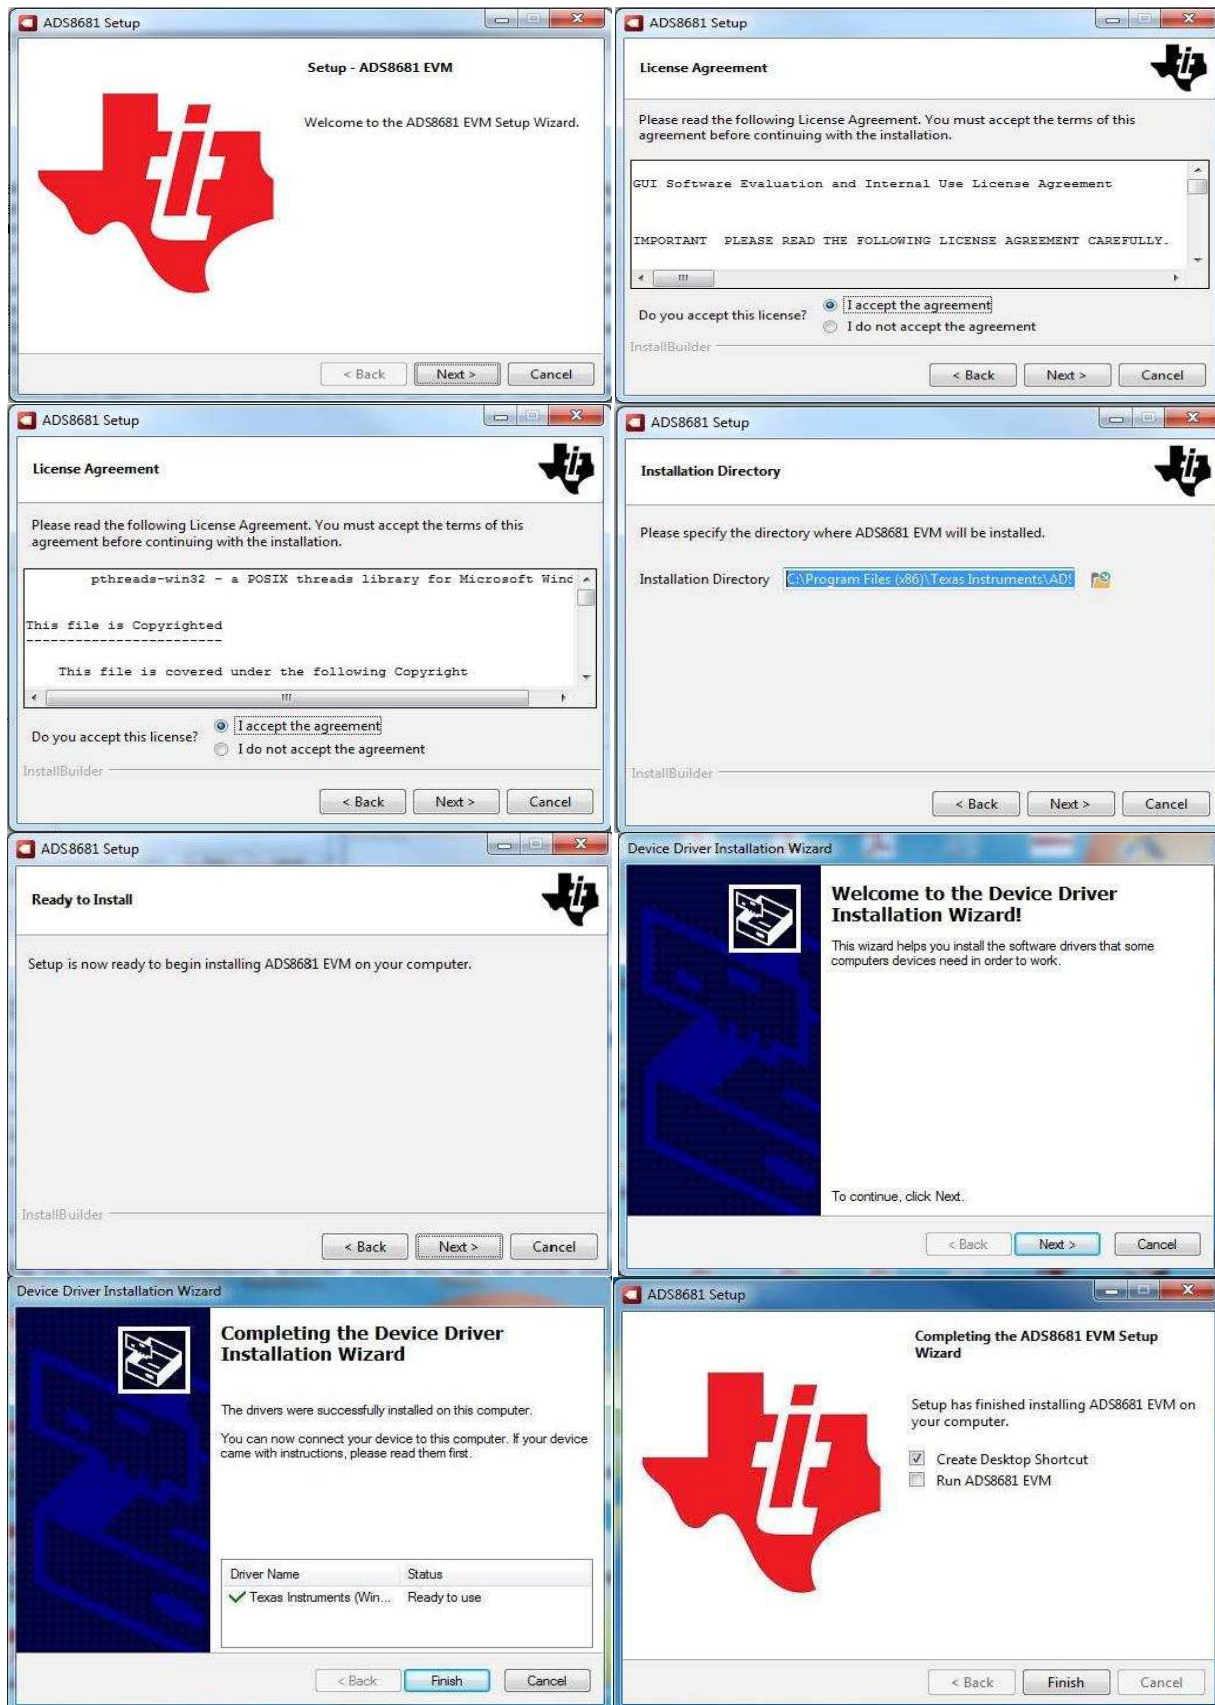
ADS8681 Setup

Setup - ADS8681 EVM

Welcome to the ADS8681 EVM Setup Wizard.

< Back Next > Cancel

ADS8681 Setup

License Agreement

Please read the following License Agreement. You must accept the terms of this agreement before continuing with the installation.

GUI Software Evaluation and Internal Use License Agreement

IMPORTANT PLEASE READ THE FOLLOWING LICENSE AGREEMENT CAREFULLY.

Do you accept this license?
I accept the agreement
I do not accept the agreement

InstallBuilder

< Back Next > Cancel

ADS8681 Setup

License Agreement

Please read the following License Agreement. You must accept the terms of this agreement before continuing with the installation.

pthreads-win32 - a POSIX threads library for Microsoft Winc

This file is Copyrighted
------------------------

This file is covered under the following Copyright

Do you accept this license?
I accept the agreement
I do not accept the agreement

InstallBuilder

< Back Next > Cancel

ADS8681 Setup

Installation Directory

Please specify the directory where ADS8681 EVM will be installed.

Installation Directory C:\Program Files (x86)\Texas Instruments\AD

InstallBuilder

< Back Next > Cancel

ADS8681 Setup

Ready to Install

Setup is now ready to begin installing ADS8681 EVM on your computer.

InstallBuilder

< Back Next > Cancel

Device Driver Installation Wizard

Welcome to the Device Driver Installation Wizard!

This wizard helps you install the software drivers that some computers devices need in order to work.

To continue, click Next.

< Back Next > Cancel

Device Driver Installation Wizard

Completing the Device Driver Installation Wizard

The drivers were successfully installed on this computer.

You can now connect your device to this computer. If your device came with instructions, please read them first.

| Driver Name | Status |
|---|---|
| Texas Instruments (Win... | Ready to use |

< Back Finish Cancel

ADS8681 Setup

Completing the ADS8681 EVM Setup Wizard

Setup has finished installing ADS8681 EVM on your computer.

Create Desktop Shortcut
Run ADS8681 EVM

< Back Finish Cancel